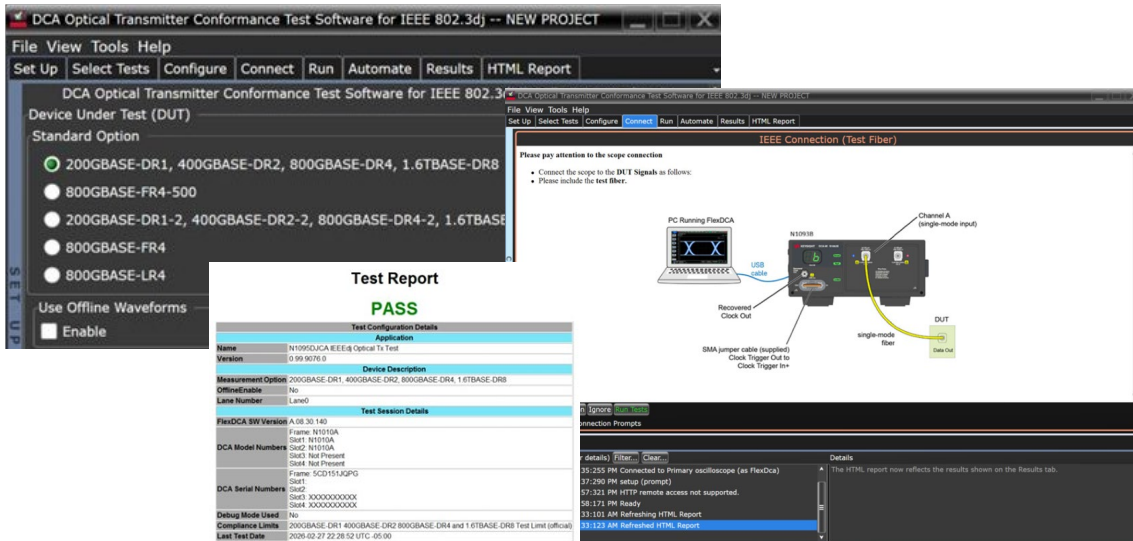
DCA Optical Transmitter Conformance Test Software for IEEE 802.3dj -- NEW PROJECT

File View Tools Help

Set Up | Select Tests | Configure | Connect | Run | Automate | Results | HTML Report

DCA Optical Transmitter Conformance Test Software for IEEE 802.3d

Device Under Test (DUT)

Standard Option

200GBASE-DR1, 400GBASE-DR2, 800GBASE-DR4, 1.6TBASE-DR8

800GBASE-FR4-500

200GBASE-DR1-2, 400GBASE-DR2-2, 800GBASE-DR4-2, 1.6TBASE

800GBASE-FR4

800GBASE-LR4

Use Offline Waveforms

Enable

SET UP

DCA Optical Transmitter Conformance Test Software for IEEE 802.3dj -- NEW PROJECT

File View Tools Help

Set Up | Select Tests | Configure | Connect | Run | Automate | Results | HTML Report

IEEE Connection (Test Fiber)

Please pay attention to the scope connection

• Connect the scope to the DUT Signals as follows:
• Please include the test fiber.

PC Running FlexDCA

USB cable

N1093B

Channel A (single-mode input)

Recovered Clock Out

SMA jumper cable (supplied) Clock Trigger Out to Clock Trigger In+

single-mode fiber

DUT

Data Out

n Ignore Run Tests

onnection Prompts

r details) Filter... Clear...

35:255 PM Connected to Primary oscilloscope (as FlexDca)
37:290 PM setup (prompt)
57:321 PM HTTP remote access not supported.
58:171 PM Ready
33:101 AM Refreshing HTML Report
33:123 AM Refreshed HTML Report

Details

The HTML report now reflects the results shown on the Results tab.

Test Report

PASS

| Test Configuration Details | |
|---|---|
| Application | |
| Name | N1095DJCA IEEEdj Optical Tx Test |
| Version | 0.99.9076.0 |
| Device Description | |
| Measurement Option | 200GBASE-DR1, 400GBASE-DR2, 800GBASE-DR4, 1.6TBASE-DR8 |
| OfflineEnable | No |
| Lane Number | Lane0 |
| Test Session Details | |
| FlexDCA SW Version | A.08.30.140 |
| DCA Model Numbers | Frame: N1010A Slot1: N1010A Slot2: N1010A Slot3: Not Present Slot4: Not Present |
| DCA Serial Numbers | Frame: 5CD151JQPG Slot1: Slot2: Slot3: XXXXXXXXXX Slot4: XXXXXXXXXX |
| Debug Mode Used | No |
| Compliance Limits | 200GBASE-DR1 400GBASE-DR2 800GBASE-DR4 and 1.6TBASE-DR8 Test Limit (official) |
| Last Test Date | 2026-02-27 22:28:52 UTC -05:00 |